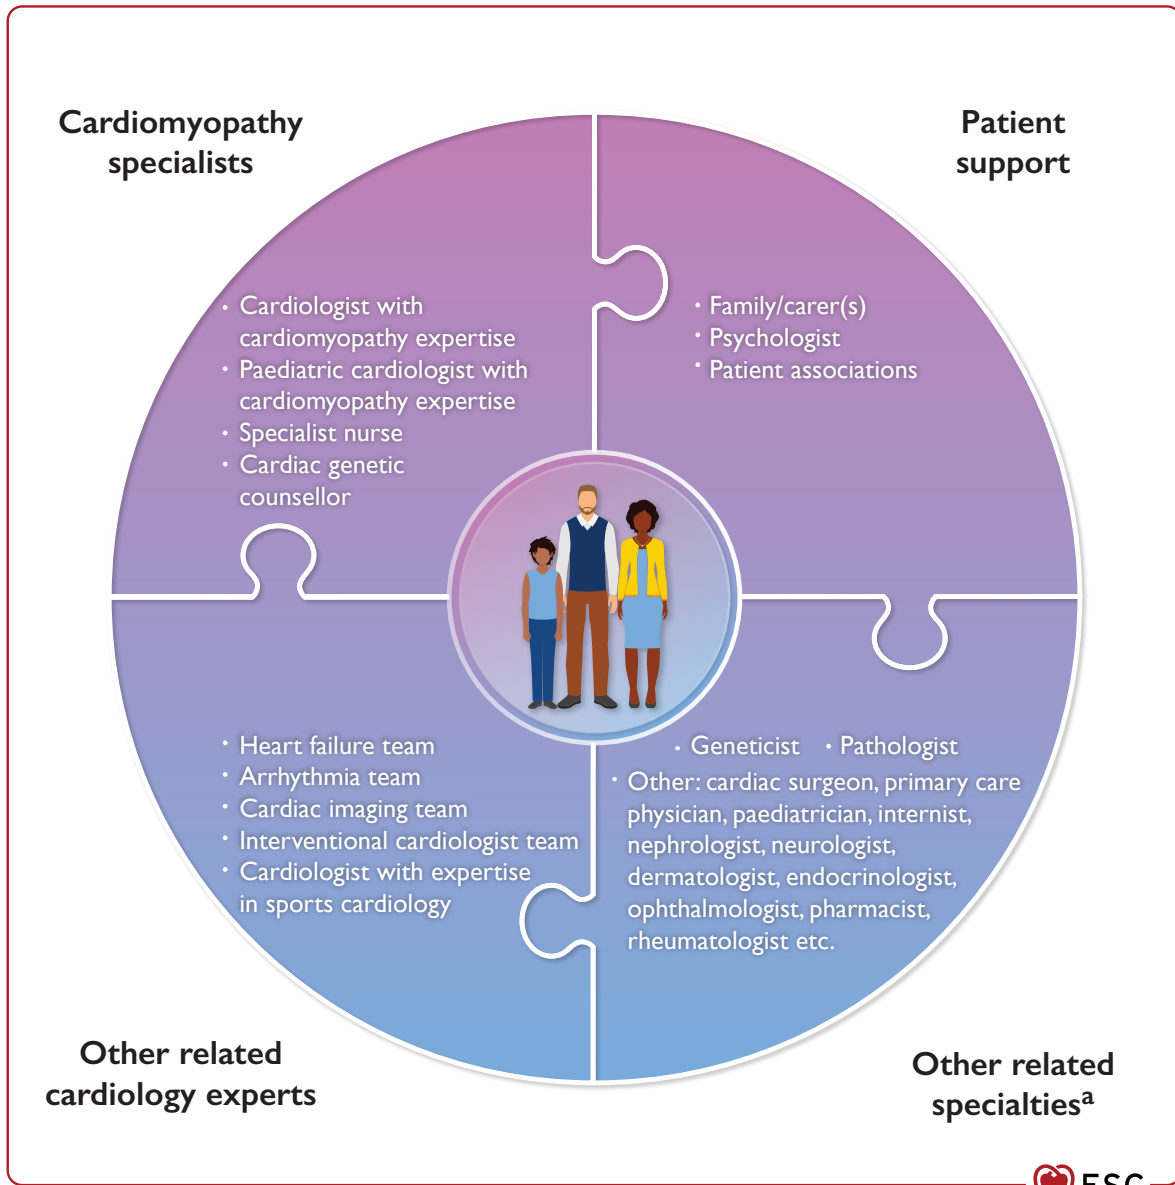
Cardiomyopathy specialists

Patient support

• Cardiologist with cardiomyopathy expertise
• Paediatric cardiologist with cardiomyopathy expertise
• Specialist nurse
• Cardiac genetic counsellor

• Family/carer(s)
• Psychologist
• Patient associations

• Heart failure team
• Arrhythmia team
• Cardiac imaging team
• Interventional cardiologist team
• Cardiologist with expertise in sports cardiology

• Geneticist • Pathologist
• Other: cardiac surgeon, primary care physician, paediatrician, internist, nephrologist, neurologist, dermatologist, endocrinologist, ophthalmologist, pharmacist, rheumatologist etc.

Other related cardiology experts

Other related specialties$^{a}$

ESC